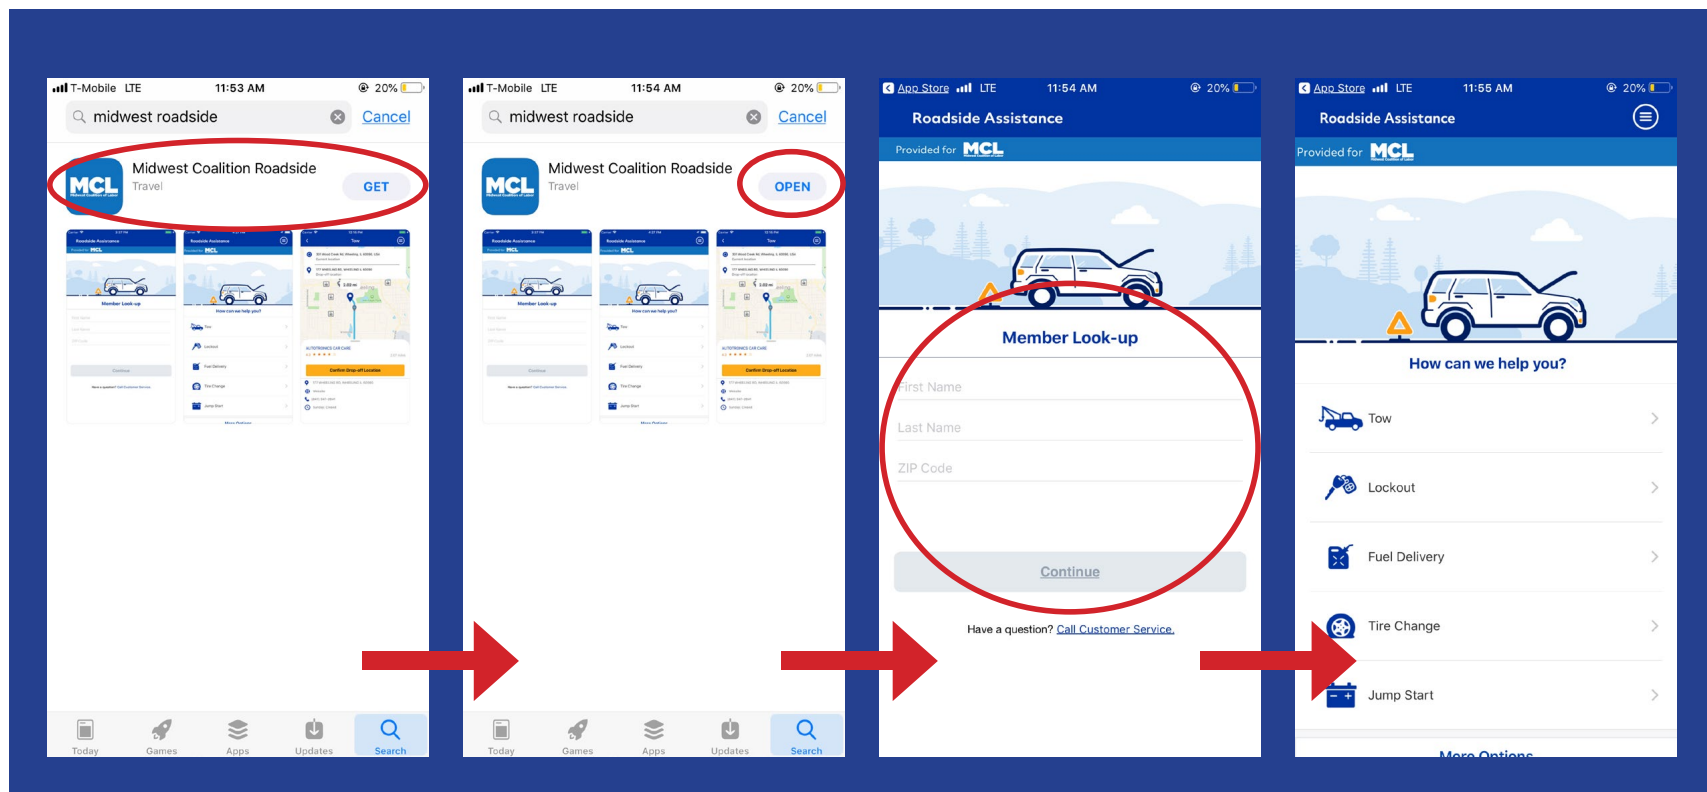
T-Mobile LTE 11:53 AM 20%

midwest roadside Cancel

MCL Midwest Coalition Roadside Travel GET

Today Games Apps Updates Search

T-Mobile LTE 11:54 AM 20%

midwest roadside Cancel

MCL Midwest Coalition Roadside Travel OPEN

Today Games Apps Updates Search

App Store LTE 11:54 AM 20%

Roadside Assistance

Provided for MCL

Member Look-up

First Name

Last Name

ZIP Code

Continue

Have a question? Call Customer Service.

App Store LTE 11:55 AM 20%

Roadside Assistance

Provided for MCL

How can we help you?

Tow

Lockout

Fuel Delivery

Tire Change

Jump Start

More Options